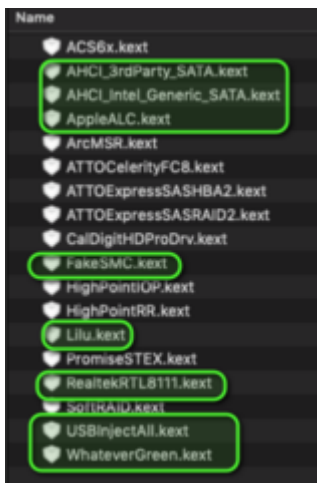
Name

ACS6x.kext
AHCI_3rdParty_SATA.kext
AHCI_Intel_Generic_SATA.kext
AppleALC.kext
ArcMSR.kext
ATTOCelerityFC8.kext
ATTOExpressSASHBA2.kext
ATTOExpressSASRAID2.kext
CalDigitHDProDrv.kext
FakeSMC.kext
HighPointIOP.kext
HighPointRR.kext
Lilu.kext
PromiseSTEX.kext
RealtekRTL8111.kext
SoftRAID.kext
USBInjectAll.kext
WhateverGreen.kext